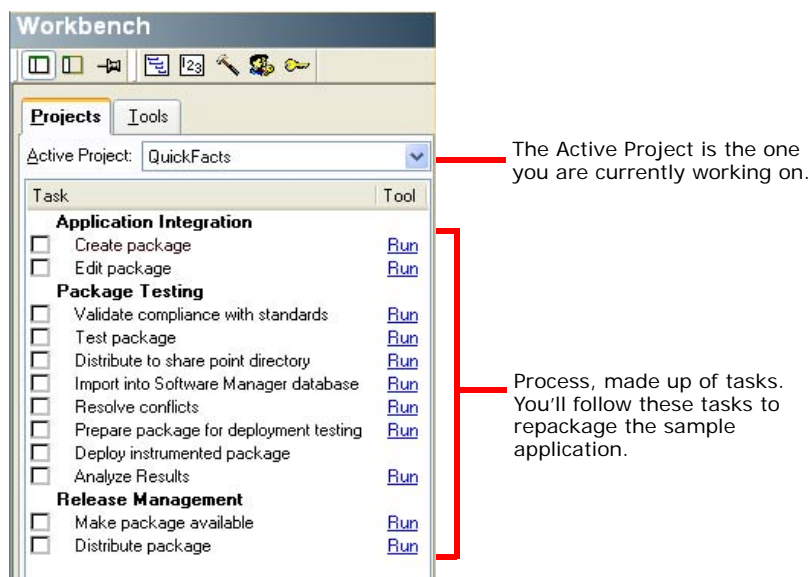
Workbench

Projects | Tools

Active Project: QuickFacts

The Active Project is the one you are currently working on.

| Task | Tool |
|---|---|
| **Application Integration** | |
| ☐ Create package | Run |
| ☐ Edit package | Run |
| **Package Testing** | |
| ☐ Validate compliance with standards | Run |
| ☐ Test package | Run |
| ☐ Distribute to share point directory | Run |
| ☐ Import into Software Manager database | Run |
| ☐ Resolve conflicts | Run |
| ☐ Prepare package for deployment testing | Run |
| ☐ Deploy instrumented package | |
| ☐ Analyze Results | Run |
| **Release Management** | |
| ☐ Make package available | Run |
| ☐ Distribute package | Run |

Process, made up of tasks. You'll follow these tasks to repackage the sample application.